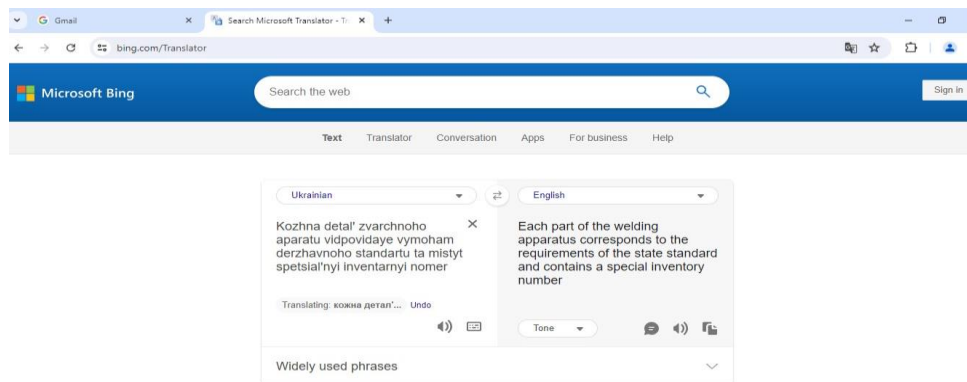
Gmail
Search Microsoft Translator - Tr
bing.com/Translator
Microsoft Bing
Search the web
Sign in
Text Translator Conversation Apps For business Help
Ukrainian
English
Kozhna detal' zvarchnoho aparatu vidpovidaye vymoham derzhavnoho standartu ta mistyt spetsial'nyi inventarnyi nomer
Each part of the welding apparatus corresponds to the requirements of the state standard and contains a special inventory number
Translating: кожна детал'... Undo
Tone
Widely used phrases